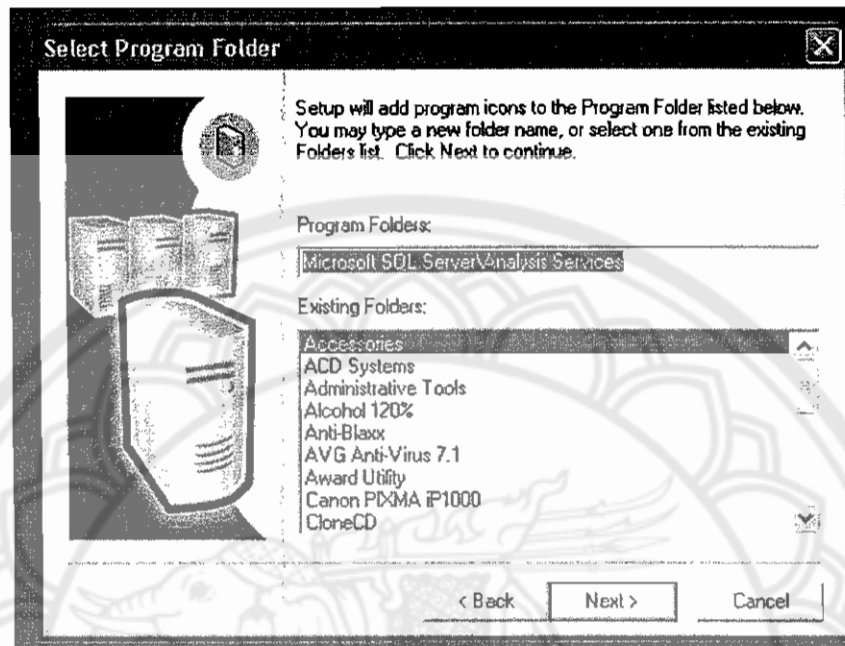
Select Program Folder

Setup will add program icons to the Program Folder listed below. You may type a new folder name, or select one from the existing Folders list. Click Next to continue.

Program Folders:

Microsoft SQL Server\Analysis Services

Existing Folders:

Accessories
ACD Systems
Administrative Tools
Alcohol 120%
Anti-Blaxx
AVG Anti-Virus 7.1
Award Utility
Canon PIXMA iP1000
CloneCD

< Back
Next >
Cancel